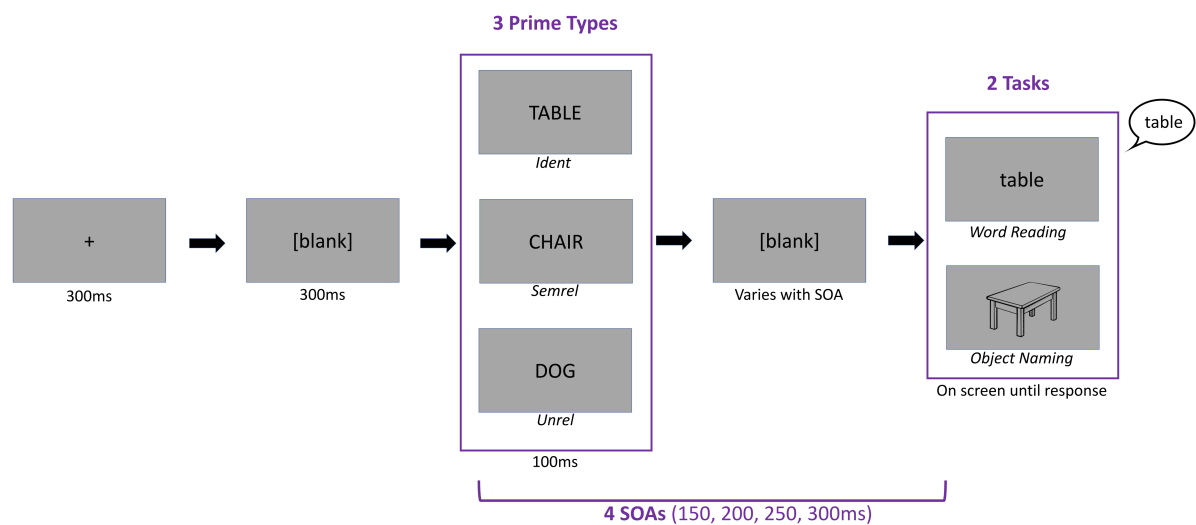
+
300ms

[blank]
300ms

3 Prime Types

TABLE
Ident

CHAIR
Semrel

DOG
Unrel

100ms

[blank]
Varies with SOA

2 Tasks

table

table
Word Reading

Object Naming

On screen until response

4 SOAs (150, 200, 250, 300ms)